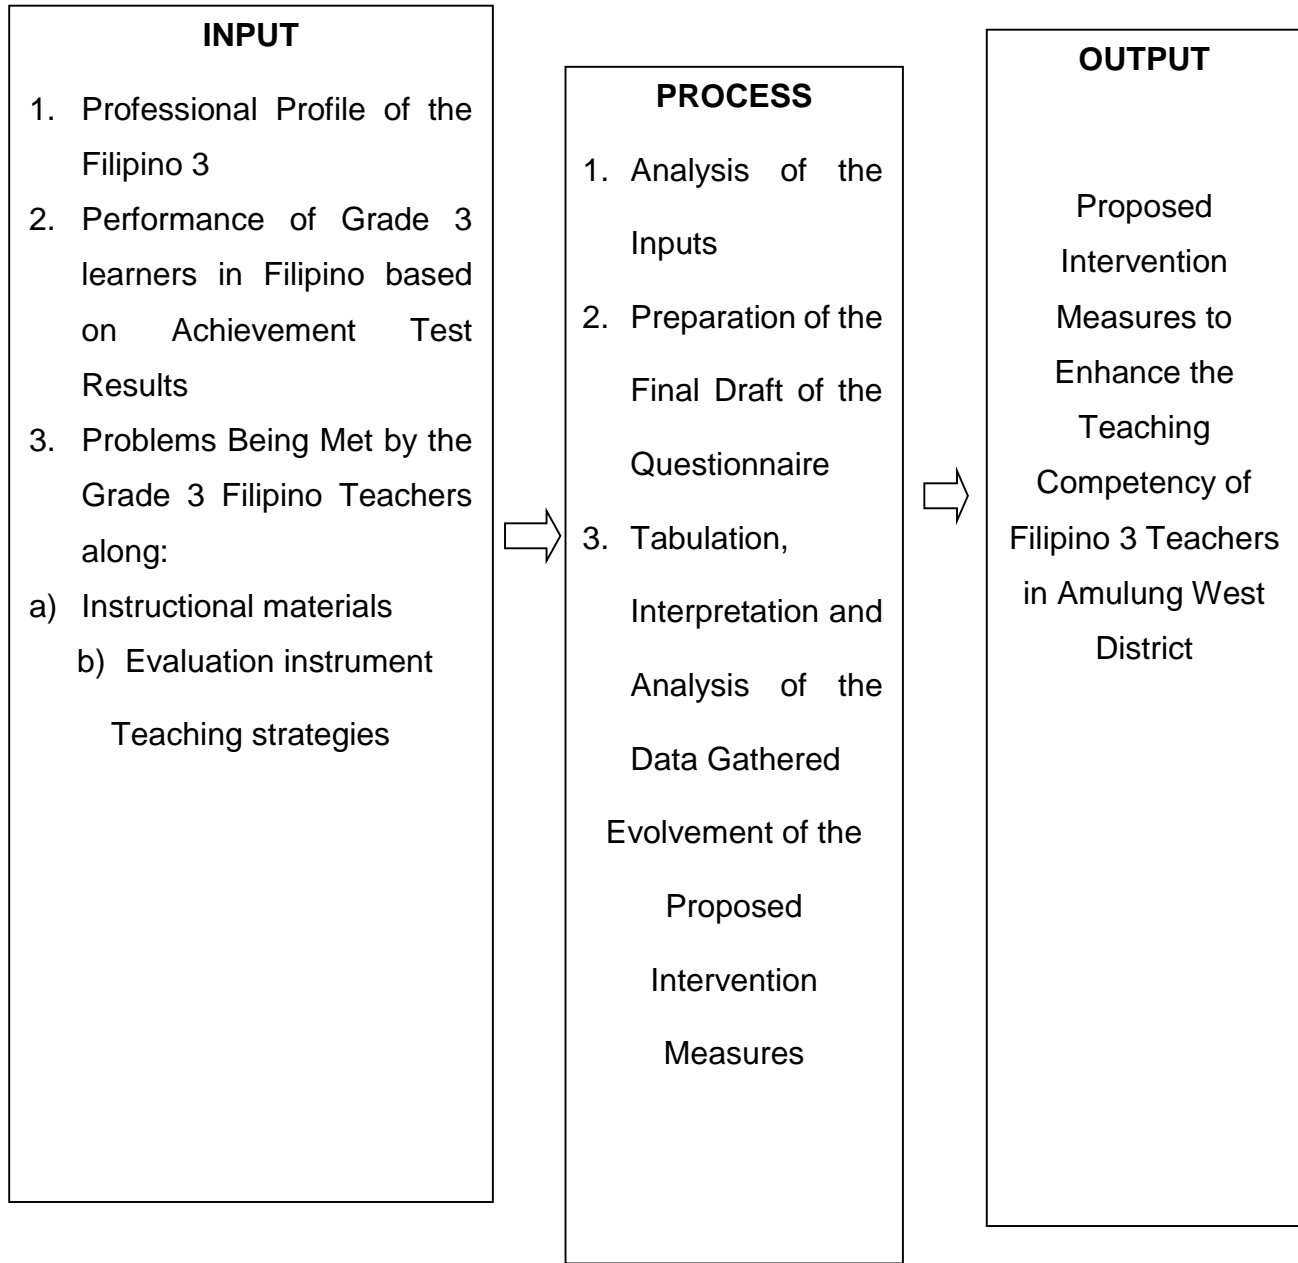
INPUT

1. Professional Profile of the Filipino 3
2. Performance of Grade 3 learners in Filipino based on Achievement Test Results
3. Problems Being Met by the Grade 3 Filipino Teachers along:
a) Instructional materials
b) Evaluation instrument
Teaching strategies

PROCESS

1. Analysis of the Inputs
2. Preparation of the Final Draft of the Questionnaire
3. Tabulation, Interpretation and Analysis of the Data Gathered
Evolvement of the Proposed Intervention Measures

OUTPUT

Proposed Intervention Measures to Enhance the Teaching Competency of Filipino 3 Teachers in Amulung West District